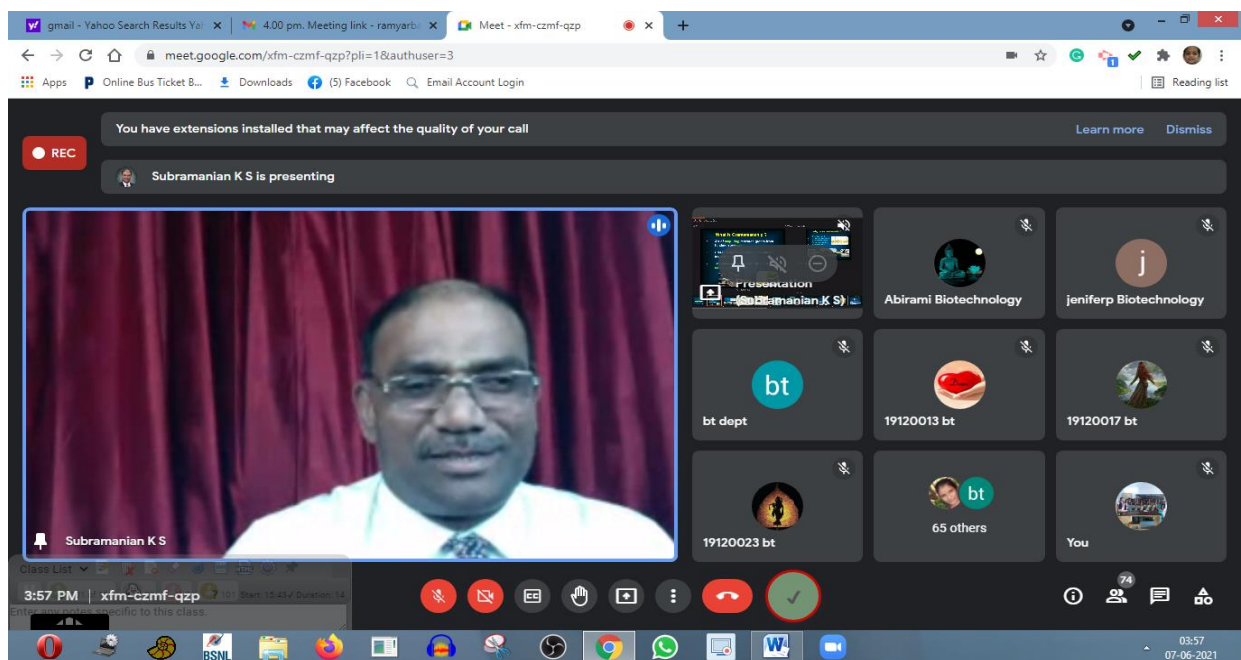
gmail - Yahoo Search Results Ya | 4.00 pm. Meeting link - ramyarb | Meet - xfm-czmf-qzp | +

meet.google.com/xfm-czmf-qzp?pli=1&authuser=3

Apps | Online Bus Ticket B... | Downloads | (5) Facebook | Email Account Login | Reading list

You have extensions installed that may affect the quality of your call | Learn more | Dismiss

REC

Subramanian K S is presenting

Subramanian K S

Presentation (Subramanian K S)

Abirami Biotechnology

j

jeniferp Biotechnology

bt

bt dept

19120013 bt

19120017 bt

19120023 bt

bt

65 others

You

Class List

Start: 15:43 / Duration: 14

Enter any notes specific to this class.

3:57 PM | xfm-czmf-qzp

74

BSNL

03:57
07-06-2021